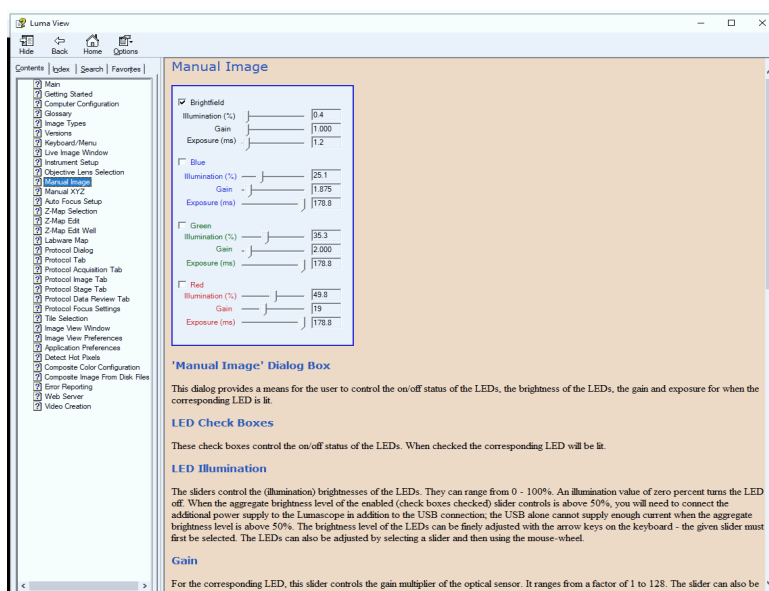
Luma View

Hide Back Home Options

Contents | Index | Search | Favorites

Main
Getting Started
Computer Configuration
Glossary
Image Types
Versions
Keyboard/Menu
Live Image Window
Instrument Setup
Objective Lens Selection
Manual Image
Manual XYZ
Auto Focus Setup
Z-Map Selection
Z-Map Edit
Z-Map Edit Well
Labware Map
Protocol Dialog
Protocol Tab
Protocol Acquisition Tab
Protocol Image Tab
Protocol Stage Tab
Protocol Data Review Tab
Protocol Focus Settings
Tile Selection
Image View Window
Image View Preferences
Application Preferences
Detect Hot Pixels
Composite Color Configuration
Composite Image From Disk Files
Error Reporting
Web Server
Video Creation

Manual Image

Brightfield
Illumination (%) 0.4
Gain 1.000
Exposure (ms) 1.2
Blue
Illumination (%) 25.1
Gain 1.875
Exposure (ms) 178.8
Green
Illumination (%) 35.3
Gain 2.000
Exposure (ms) 178.8
Red
Illumination (%) 49.8
Gain 19
Exposure (ms) 178.8

'Manual Image' Dialog Box

This dialog provides a means for the user to control the on/off status of the LEDs, the brightness of the LEDs, the gain and exposure for when the corresponding LED is lit.

LED Check Boxes

These check boxes control the on/off status of the LEDs. When checked the corresponding LED will be lit.

LED Illumination

The sliders control the (illumination) brightnesses of the LEDs. They can range from 0 - 100%. An illumination value of zero percent turns the LED off. When the aggregate brightness level of the enabled (check boxes checked) slider controls is above 50%, you will need to connect the additional power supply to the Lumascope in addition to the USB connection; the USB alone cannot supply enough current when the aggregate brightness level is above 50%. The brightness level of the LEDs can be finely adjusted with the arrow keys on the keyboard - the given slider must first be selected. The LEDs can also be adjusted by selecting a slider and then using the mouse-wheel.

Gain

For the corresponding LED, this slider controls the gain multiplier of the optical sensor. It ranges from a factor of 1 to 128. The slider can also be